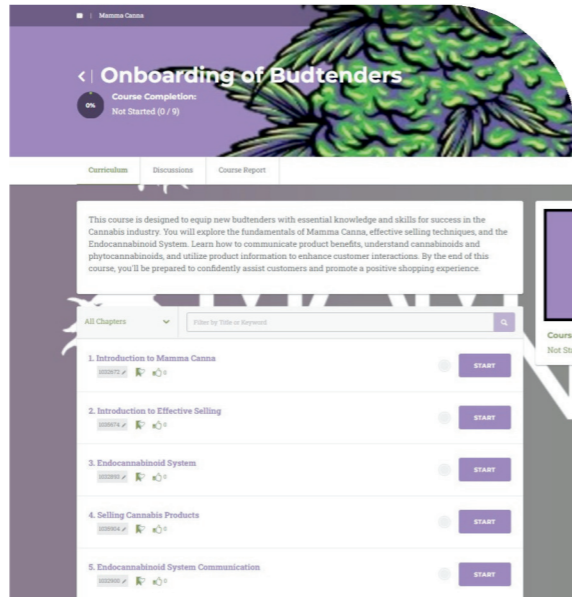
| Mamma Canna

< | Onboarding of Budtenders

0%

Course Completion:

Not Started (0 / 9)

Curriculum

Discussions

Course Report

This course is designed to equip new budtenders with essential knowledge and skills for success in the Cannabis industry. You will explore the fundamentals of Mamma Canna, effective selling techniques, and the Endocannabinoid System. Learn how to communicate product benefits, understand cannabinoids and phytocannabinoids, and utilize product information to enhance customer interactions. By the end of this course, you'll be prepared to confidently assist customers and promote a positive shopping experience.

All Chapters

Filter by Title or Keyword

1. Introduction to Mamma Canna

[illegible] 0

START

2. Introduction to Effective Selling

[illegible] 0

START

3. Endocannabinoid System

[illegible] 0

START

4. Selling Cannabis Products

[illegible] 0

START

5. Endocannabinoid System Communication

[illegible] 0

START

Cours

Not St